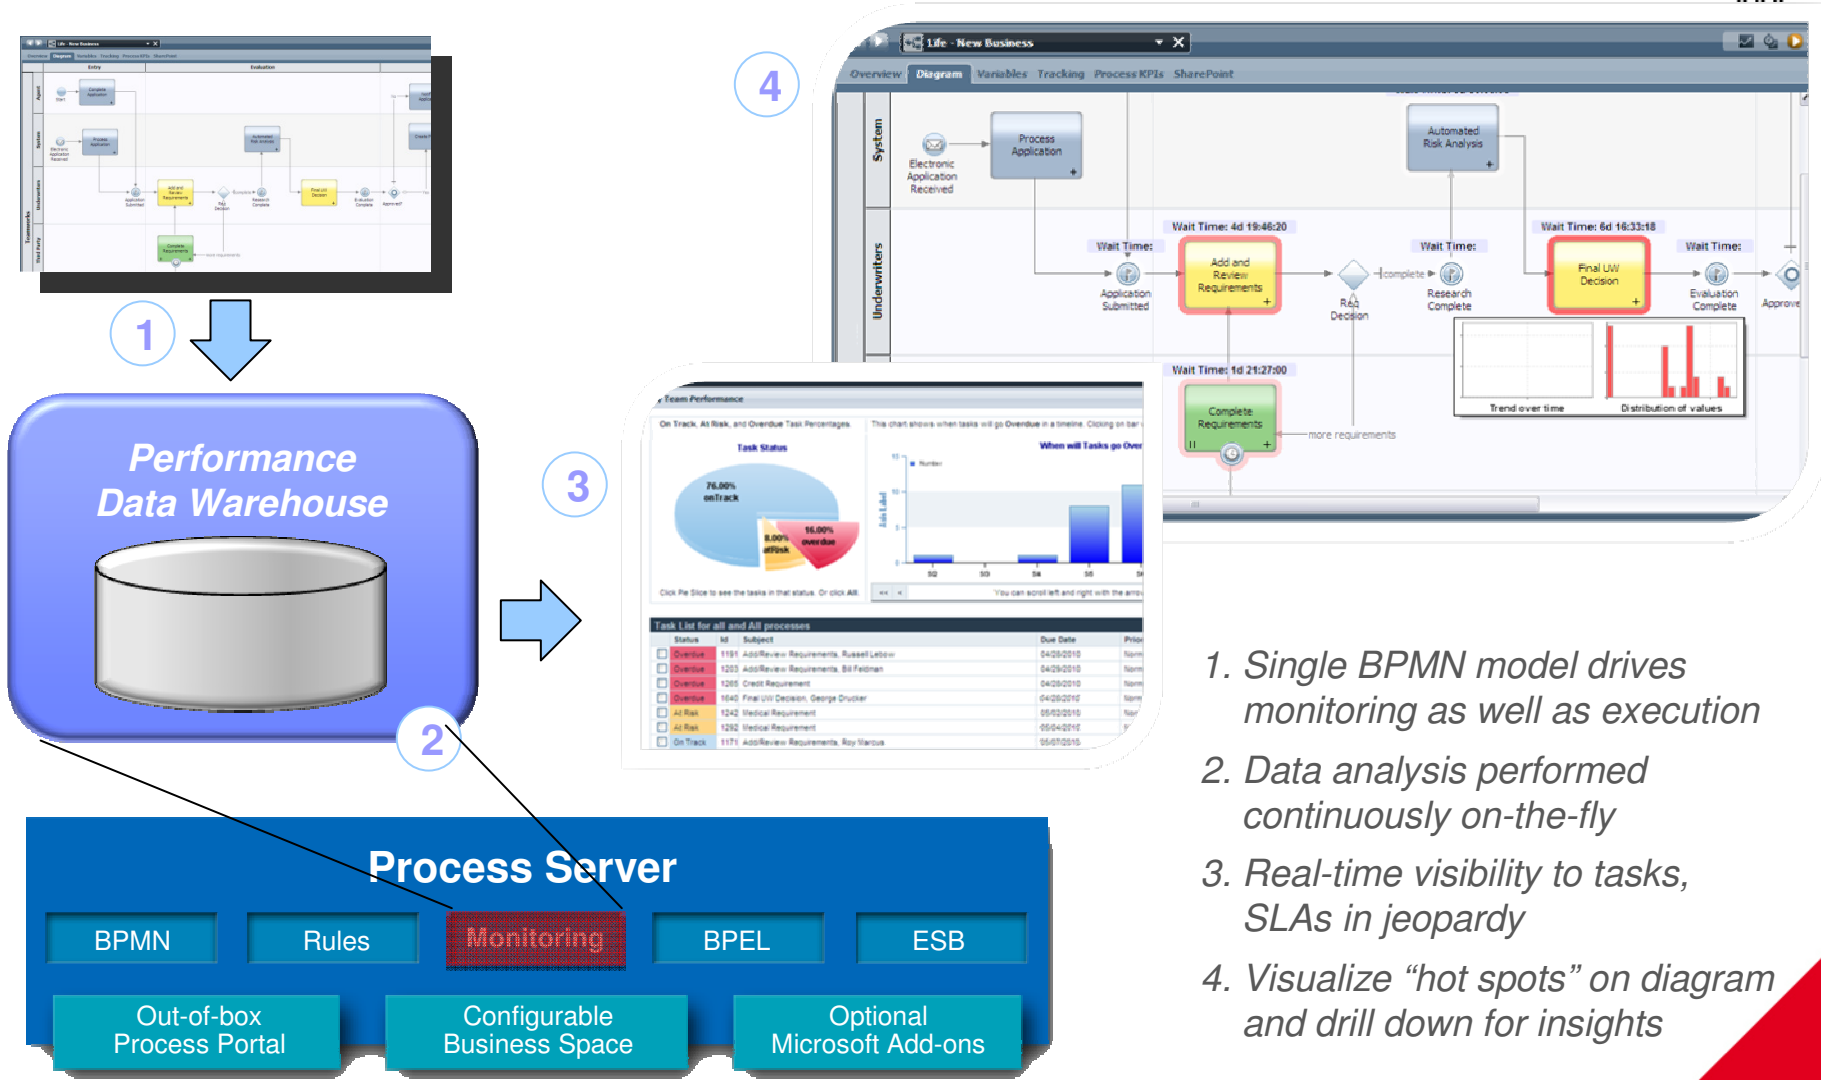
Performance Data Warehouse

1

2

3

4

Life - New Business

Overview Diagram Variables Tracking Process KPIs SharePoint

System

Underwriters

Electronic Application Received

Process Application

Automated Risk Analysis

Wait Time: 4d 19:46:20

Wait Time:

Add and Review Requirements

Application Submitted

Req Decision

complete

Research Complete

Wait Time: 6d 16:33:18

Final UW Decision

Evaluation Complete

Approve

Wait Time: 1d 21:27:00

Complete Requirements

more requirements

Trend over time

Distribution of values

Team Performance

On Track, At Risk, and Overdue Task Percentages

Task Status

76.00% onTrack

8.00% atRisk

16.00% overdue

When will Tasks go Over

Task List for all and All processes

| Status | Id | Subject | Due Date |
|---|---|---|---|
| Overdue | 1191 | Add/Review Requirements, Russell Lebow | 04/28/2010 |
| Overdue | 1203 | Add/Review Requirements, Bill Feldman | 04/29/2010 |
| Overdue | 1205 | Credit Requirement | 04/28/2010 |
| Overdue | 1040 | Final UW Decision, George Drucker | 04/28/2010 |
| At Risk | 1242 | Medical Requirement | 05/03/2010 |
| At Risk | 1252 | Medical Requirement | 05/04/2010 |
| On Track | 1171 | Add/Review Requirements, Roy Marcus | 05/07/2010 |

Process Server

BPMN

Rules

Monitoring

BPEL

ESB

Out-of-box Process Portal

Configurable Business Space

Optional Microsoft Add-ons

1. Single BPMN model drives monitoring as well as execution

2. Data analysis performed continuously on-the-fly

3. Real-time visibility to tasks, SLAs in jeopardy

4. Visualize “hot spots” on diagram and drill down for insights